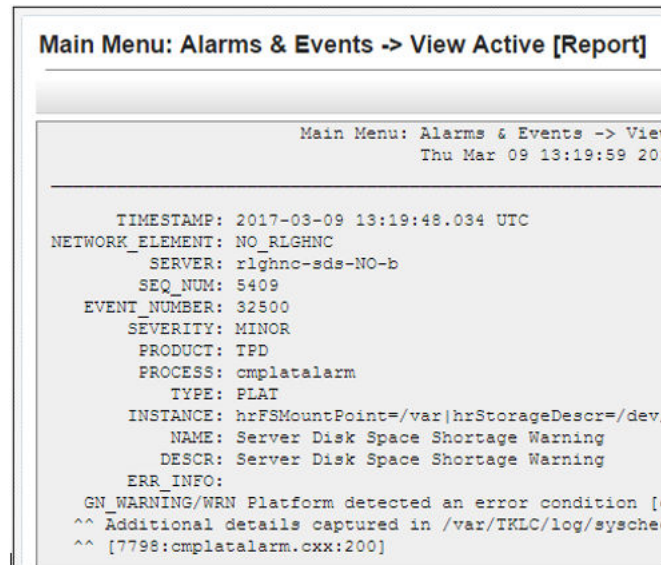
Main Menu: Alarms & Events -> View Active [Report]

Main Menu: Alarms & Events -> Vie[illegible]
Thu Mar 09 13:19:59 20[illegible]

TIMESTAMP: 2017-03-09 13:19:48.034 UTC
NETWORK_ELEMENT: NO_RLGHNC
SERVER: rlghnc-sds-NO-b
SEQ_NUM: 5409
EVENT_NUMBER: 32500
SEVERITY: MINOR
PRODUCT: TPD
PROCESS: cmplatalarm
TYPE: PLAT
INSTANCE: hrFSMountPoint=/var|hrStorageDescr=/dev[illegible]
NAME: Server Disk Space Shortage Warning
DESCR: Server Disk Space Shortage Warning
ERR_INFO:
GN_WARNING/WRN Platform detected an error condition [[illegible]
^^ Additional details captured in /var/TKLC/log/sysche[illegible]
^^ [7798:cmplatalarm.cxx:200]